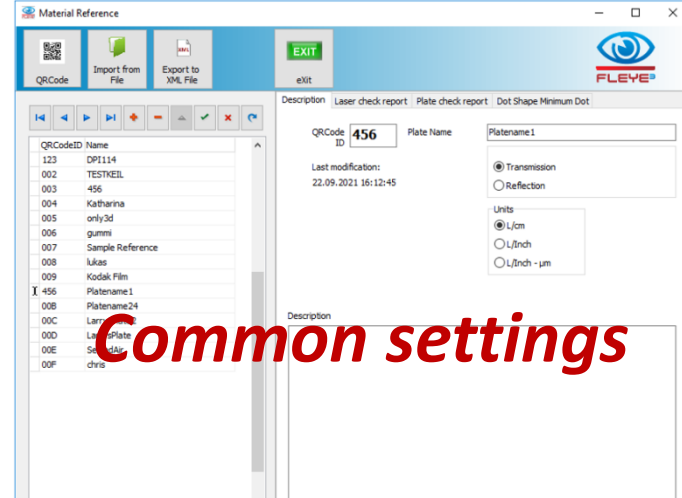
Material Reference

QRCode
Import from File
Export to XML File
EXIT
eXit
FLEYE

| QRCodeID | Name |
|---|---|
| 123 | DPI114 |
| 002 | TESTKEIL |
| 003 | 456 |
| 004 | Katharina |
| 005 | only3d |
| 006 | gummi |
| 007 | Sample Reference |
| 008 | lukas |
| 009 | Kodak Film |
| 456 | Platename1 |
| 00B | Platename24 |
| 00C | Larr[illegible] |
| 00D | La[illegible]Plate |
| 00E | Se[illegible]lAir |
| 00F | chris |

Description | Laser check report | Plate check report | Dot Shape Minimum Dot

QRCode ID 456
Plate Name Platename1

Last modification:
22.09.2021 16:12:45

Transmission
Reflection

Units
L/cm
L/Inch
L/Inch - µm

Description

Common settings